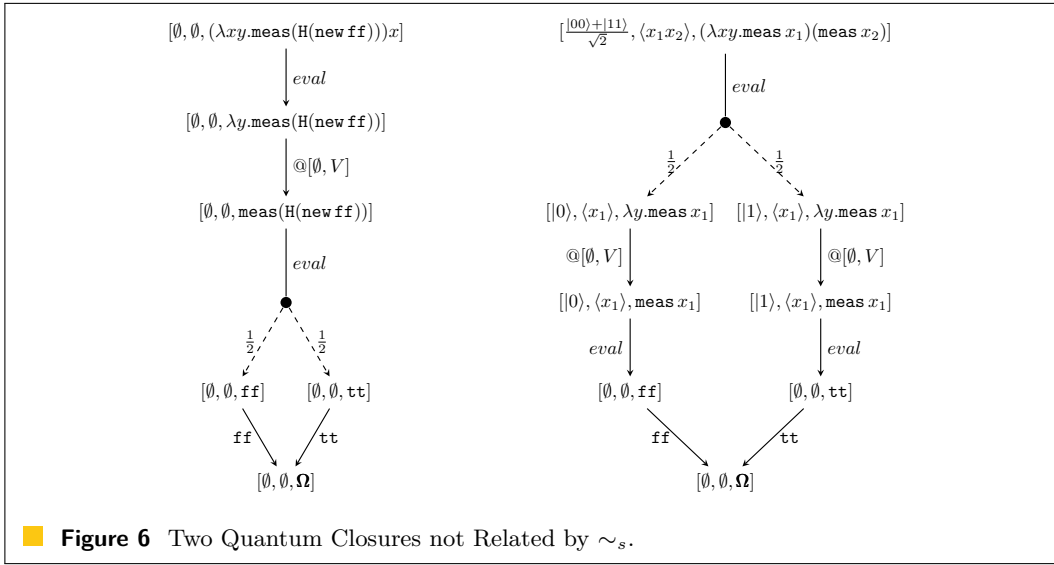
$[\emptyset, \emptyset, (\lambda xy.\mathtt{meas}(\mathtt{H}(\mathtt{new}\,\mathtt{ff})))x]$

$eval$

$[\emptyset, \emptyset, \lambda y.\mathtt{meas}(\mathtt{H}(\mathtt{new}\,\mathtt{ff}))]$

$@[\emptyset, V]$

$[\emptyset, \emptyset, \mathtt{meas}(\mathtt{H}(\mathtt{new}\,\mathtt{ff}))]$

$eval$

$\frac{1}{2}$ $\frac{1}{2}$

$[\emptyset, \emptyset, \mathtt{ff}]$ $[\emptyset, \emptyset, \mathtt{tt}]$

ff tt

$[\emptyset, \emptyset, \mathbf{\Omega}]$

$[\frac{|00\rangle+|11\rangle}{\sqrt{2}}, \langle x_1 x_2\rangle, (\lambda xy.\mathtt{meas}\,x_1)(\mathtt{meas}\,x_2)]$

$eval$

$\frac{1}{2}$ $\frac{1}{2}$

$[|0\rangle, \langle x_1\rangle, \lambda y.\mathtt{meas}\,x_1]$ $[|1\rangle, \langle x_1\rangle, \lambda y.\mathtt{meas}\,x_1]$

$@[\emptyset, V]$ $@[\emptyset, V]$

$[|0\rangle, \langle x_1\rangle, \mathtt{meas}\,x_1]$ $[|1\rangle, \langle x_1\rangle, \mathtt{meas}\,x_1]$

$eval$ $eval$

$[\emptyset, \emptyset, \mathtt{ff}]$ $[\emptyset, \emptyset, \mathtt{tt}]$

ff tt

$[\emptyset, \emptyset, \mathbf{\Omega}]$

**Figure 6** Two Quantum Closures not Related by $\sim_s$.